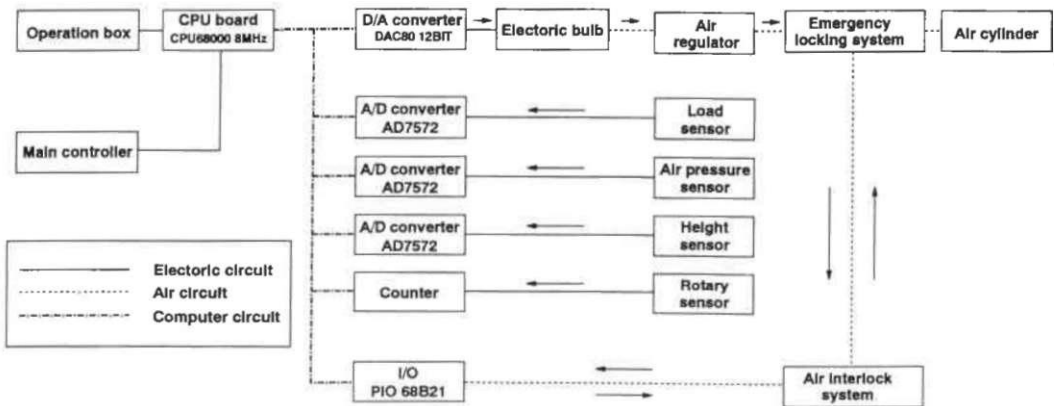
Operation box

CPU board
CPU68000 8MHz

D/A converter
DAC80 12BIT

Electoric bulb

Air regulator

Emergency locking system

Air cylinder

A/D converter
AD7572

Load sensor

Main controller

A/D converter
AD7572

Air pressure sensor

A/D converter
AD7572

Height sensor

Electoric circuit
Air circuit
Computer circuit

Counter

Rotary sensor

I/O
PIO 68B21

Air interlock system